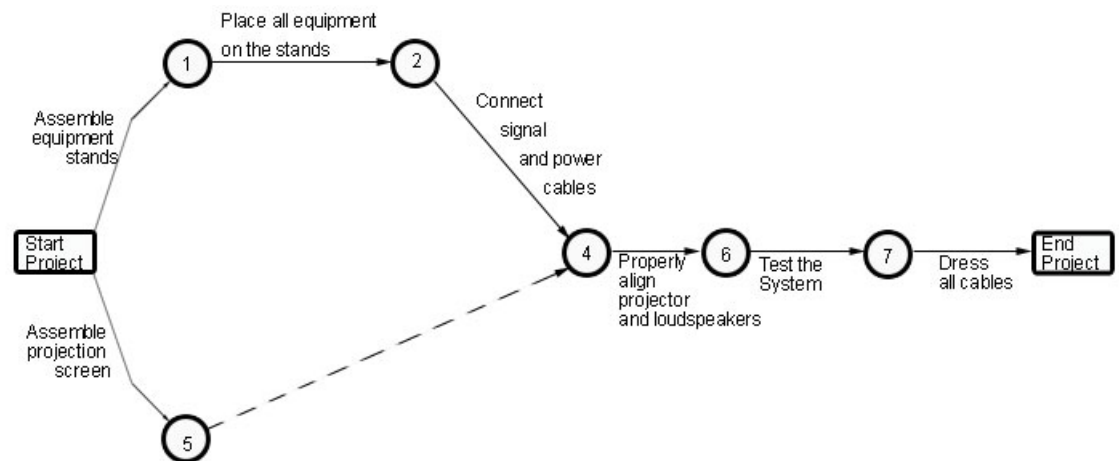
Place all equipment on the stands

1

2

Assemble equipment stands

Connect signal and power cables

Start Project

4

Properly align projector and loudspeakers

6

Test the System

7

Dress all cables

End Project

Assemble projection screen

5